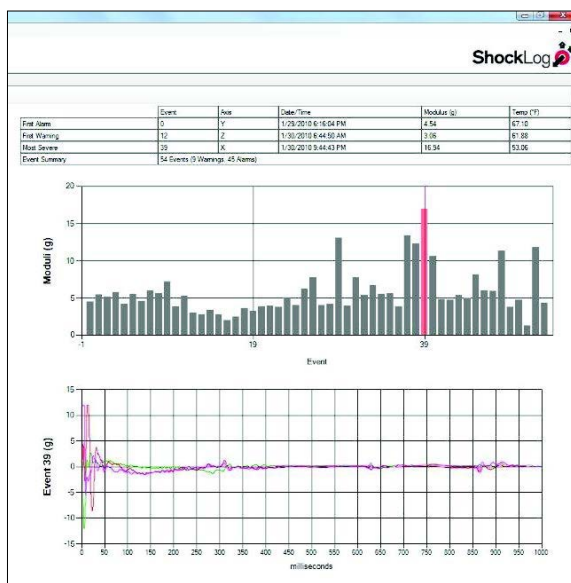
ShockLog

| | Event | Axis | Date/Time | Modulus (g) | Temp (°F) |
|---|---|---|---|---|---|
| First Alarm | 0 | Y | 1/29/2010 6:16:04 PM | 4.54 | 67.10 |
| First Warning | 12 | Z | 1/30/2010 6:44:50 AM | 3.06 | 61.88 |
| Most Severe | 39 | X | 1/30/2010 9:44:43 PM | 16.94 | 53.06 |
| Event Summary | 54 Events (9 Warnings, 45 Alarms) | | | | |

20
15
10
5
0
Moduli (g)
-1
19
39
Event

15
10
5
0
-5
-10
-15
Event 39 (g)
0 50 100 150 200 250 300 350 400 450 500 550 600 650 700 750 800 850 900 950 1000
milliseconds